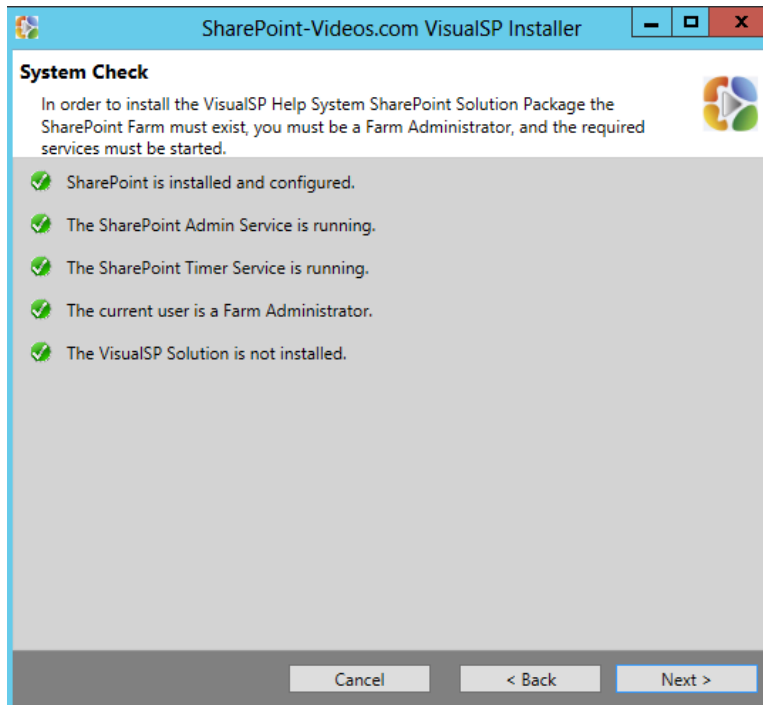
SharePoint-Videos.com VisualSP Installer

System Check

In order to install the VisualSP Help System SharePoint Solution Package the SharePoint Farm must exist, you must be a Farm Administrator, and the required services must be started.

SharePoint is installed and configured.

The SharePoint Admin Service is running.

The SharePoint Timer Service is running.

The current user is a Farm Administrator.

The VisualSP Solution is not installed.

Cancel

< Back

Next >